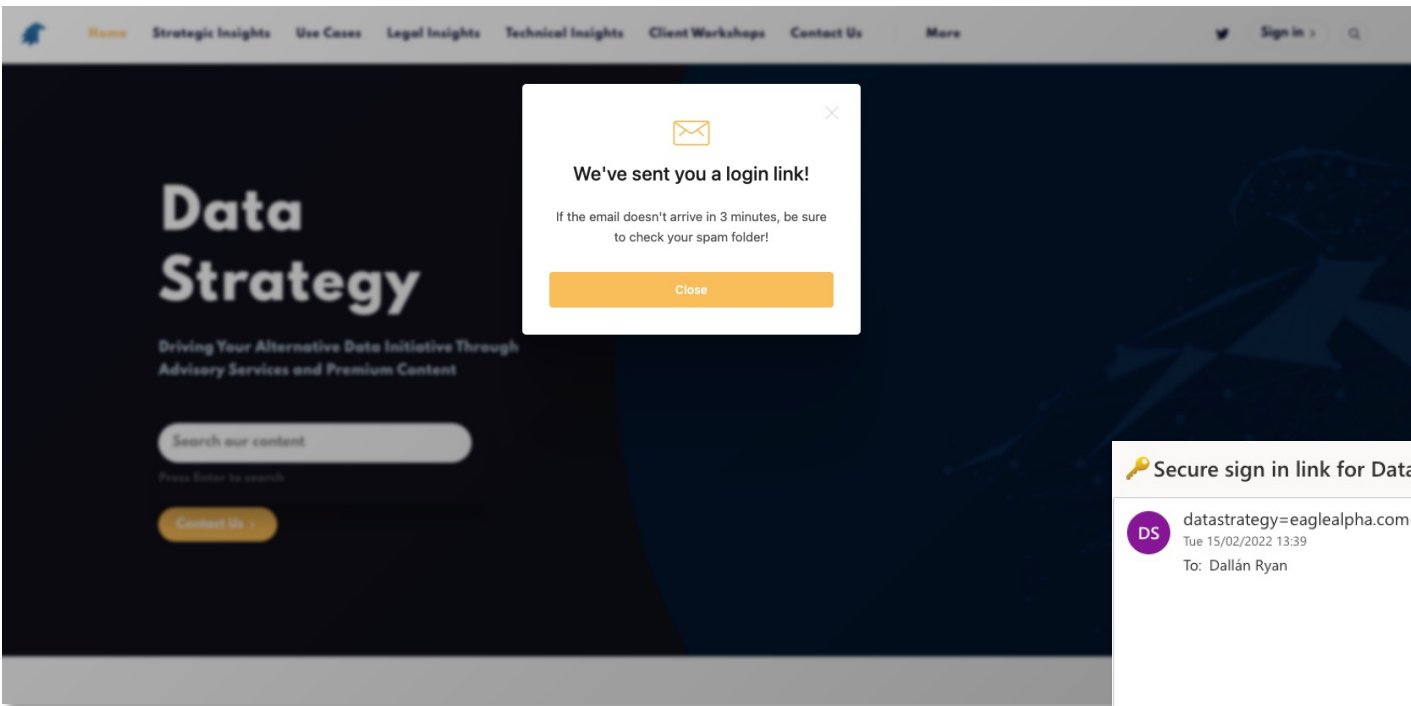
Home Strategic Insights Use Cases Legal Insights Technical Insights Client Workshops Contact Us More

Sign in

Data Strategy

Driving Your Alternative Data Initiative Through Advisory Services and Premium Content

Search our content

Press Enter to search

Contact Us

We've sent you a login link!

If the email doesn't arrive in 3 minutes, be sure to check your spam folder!

Close

🔑 Secure sign in link for Data

DS

datastrategy=eaglealpha.com

Tue 15/02/2022 13:39

To: Dallán Ryan